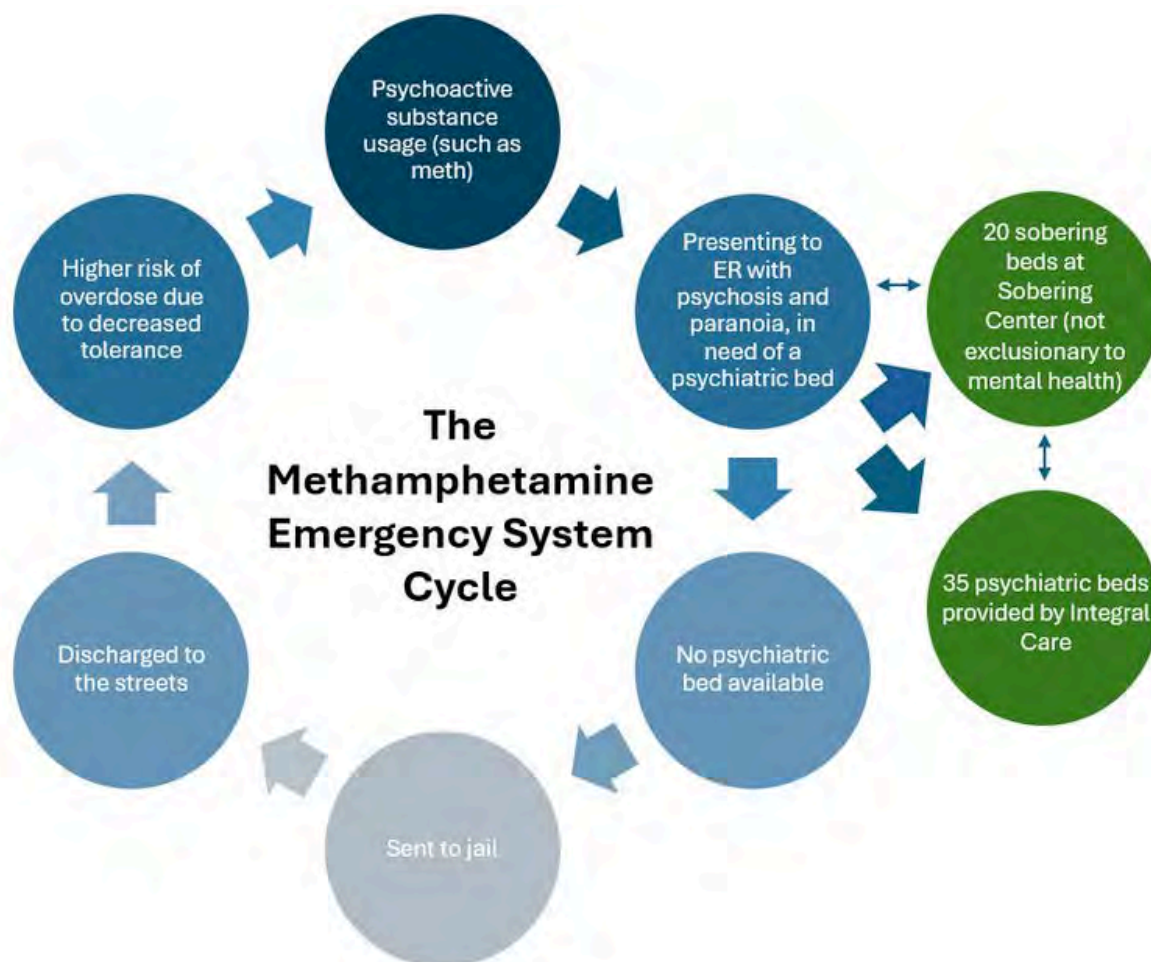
The Methamphetamine Emergency System Cycle

Psychoactive substance usage (such as meth)

Presenting to ER with psychosis and paranoia, in need of a psychiatric bed

20 sobering beds at Sobering Center (not exclusionary to mental health)

35 psychiatric beds provided by Integral Care

No psychiatric bed available

Sent to jail

Discharged to the streets

Higher risk of overdose due to decreased tolerance